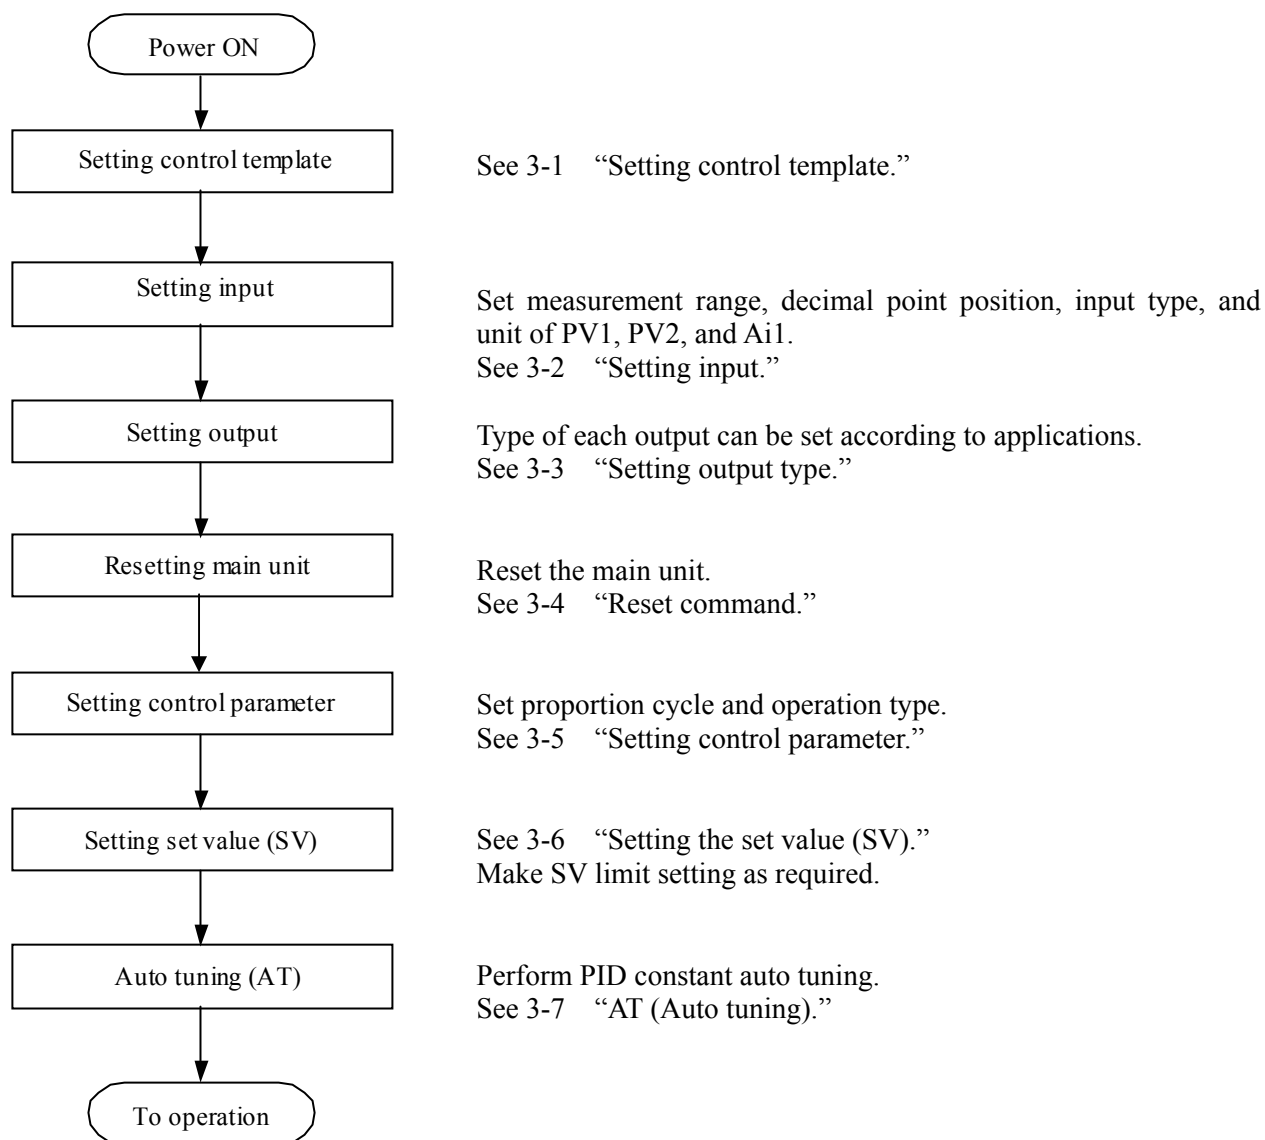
Power ON

Setting control template

See 3-1 “Setting control template.”

Setting input

Set measurement range, decimal point position, input type, and unit of PV1, PV2, and Ai1.
See 3-2 “Setting input.”

Setting output

Type of each output can be set according to applications.
See 3-3 “Setting output type.”

Resetting main unit

Reset the main unit.
See 3-4 “Reset command.”

Setting control parameter

Set proportion cycle and operation type.
See 3-5 “Setting control parameter.”

Setting set value (SV)

See 3-6 “Setting the set value (SV).”
Make SV limit setting as required.

Auto tuning (AT)

Perform PID constant auto tuning.
See 3-7 “AT (Auto tuning).”

To operation